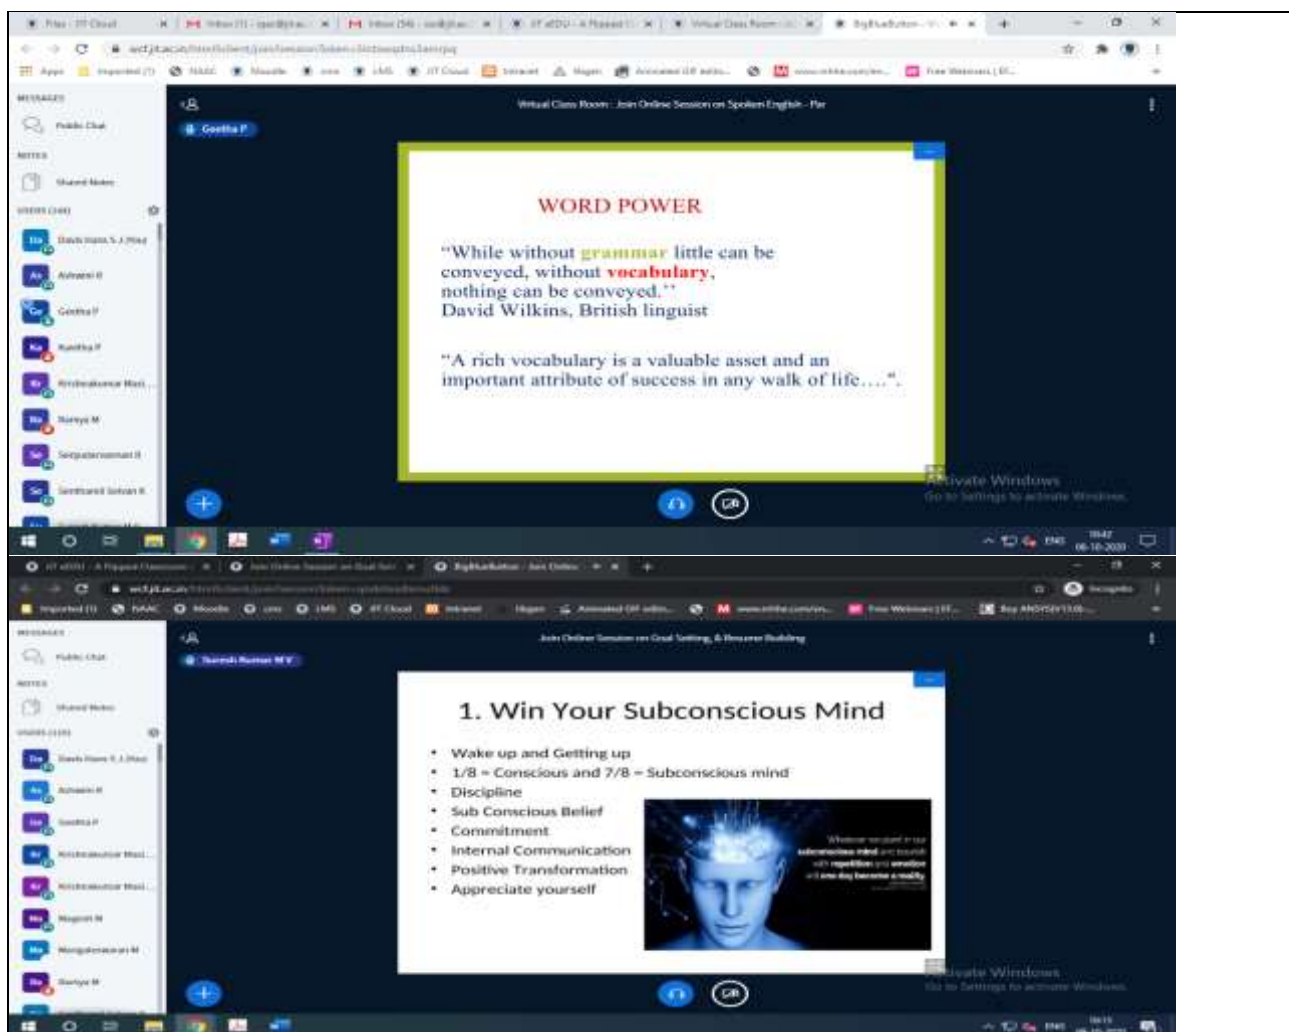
MESSAGES
Public Chat
NOTES
Shared Notes
USERS
Geetha P
Virtual Class Room : Join Online Session on Spoken English - Par

WORD POWER

"While without grammar little can be conveyed, without vocabulary, nothing can be conveyed."
David Wilkins, British linguist

"A rich vocabulary is a valuable asset and an important attribute of success in any walk of life….".

Activate Windows
Go to Settings to activate Windows.

ENG
19:47
06-10-2020

MESSAGES
Public Chat
NOTES
Shared Notes
USERS
Join Online Session on Goal Setting, & Resume Building

1. Win Your Subconscious Mind

• Wake up and Getting up
• 1/8 = Conscious and 7/8 = Subconscious mind
• Discipline
• Sub Conscious Belief
• Commitment
• Internal Communication
• Positive Transformation
• Appreciate yourself

Whatever we plant in our subconscious mind and nourish with repetition and emotion will one day become a reality.

Activate Windows
Go to Settings to activate Windows.

ENG